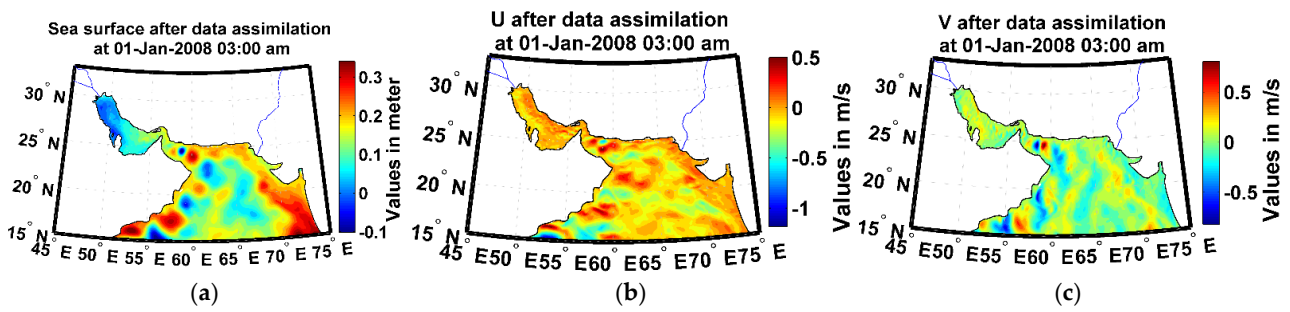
Sea surface after data assimilation
at 01-Jan-2008 03:00 am

30° N
25° N
20° N
15° N
45° E 50° E 55° E 60° E 65° E 70° E 75° E

0.3
0.2
0.1
0
-0.1
Values in meter

(a)

U after data assimilation
at 01-Jan-2008 03:00 am

30° N
25° N
20° N
15° N
45° E50° E55° E60° E65° E70° E75° E

0.5
0
-0.5
-1
Values in m/s

(b)

V after data assimilation
at 01-Jan-2008 03:00 am

30° N
25° N
20° N
15° N
45° E50° E55° E60° E65° E70° E75° E

0.5
0
-0.5
Values in m/s

(c)